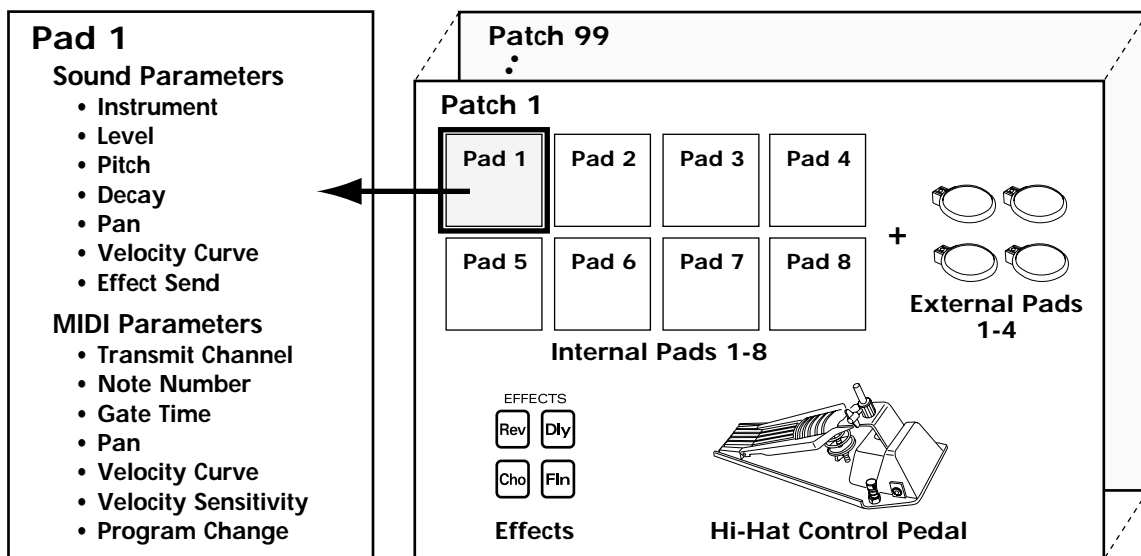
Pad 1
Sound Parameters
• Instrument
• Level
• Pitch
• Decay
• Pan
• Velocity Curve
• Effect Send
MIDI Parameters
• Transmit Channel
• Note Number
• Gate Time
• Pan
• Velocity Curve
• Velocity Sensitivity
• Program Change

Patch 99

Patch 1

| Pad 1 | Pad 2 | Pad 3 | Pad 4 |
|---|---|---|---|
| Pad 5 | Pad 6 | Pad 7 | Pad 8 |

Internal Pads 1-8

+

External Pads 1-4

EFFECTS
Rev Dly
Cho Fln

Effects

Hi-Hat Control Pedal